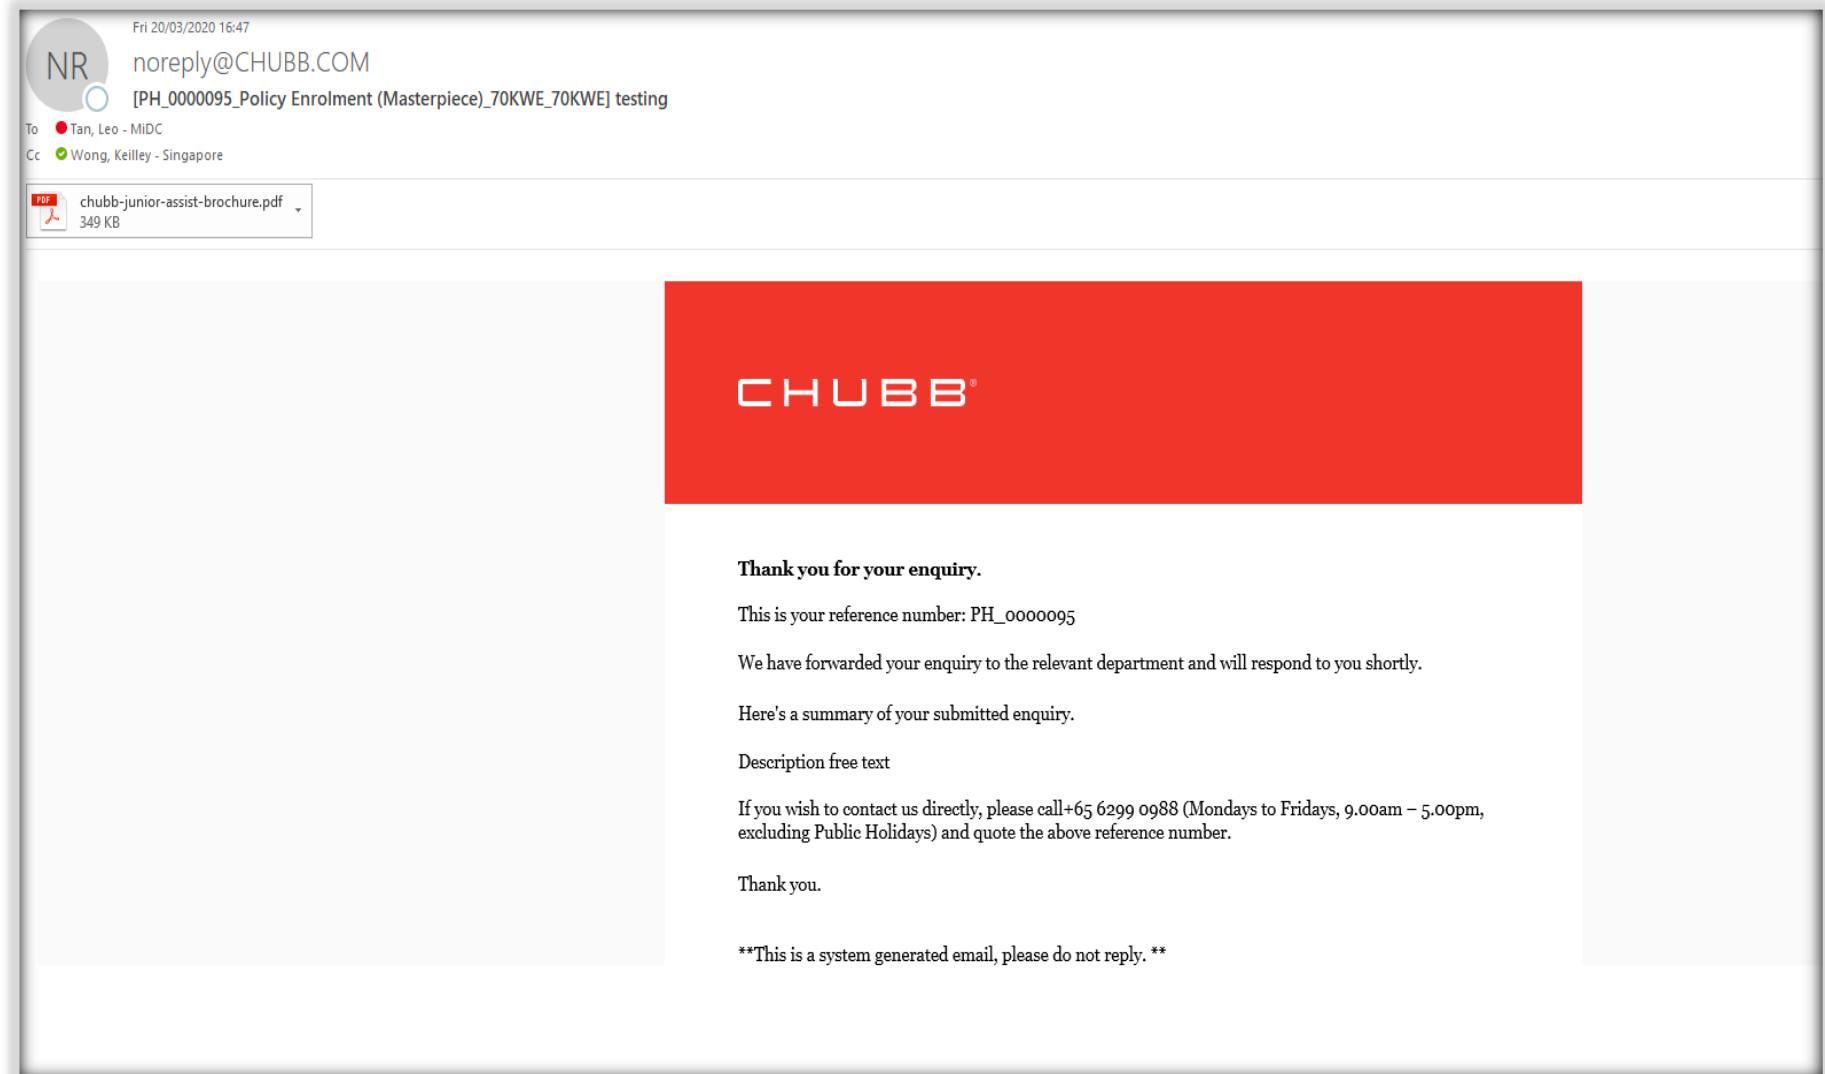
NR

Fri 20/03/2020 16:47

noreply@CHUBB.COM

[PH_0000095_Policy Enrolment (Masterpiece)_70KWE_70KWE] testing

To Tan, Leo - MiDC

Cc Wong, Keilley - Singapore

PDF
chubb-junior-assist-brochure.pdf
349 KB

CHUBB®

**Thank you for your enquiry.**

This is your reference number: PH_0000095

We have forwarded your enquiry to the relevant department and will respond to you shortly.

Here's a summary of your submitted enquiry.

Description free text

If you wish to contact us directly, please call+65 6299 0988 (Mondays to Fridays, 9.00am – 5.00pm, excluding Public Holidays) and quote the above reference number.

Thank you.

**This is a system generated email, please do not reply. **